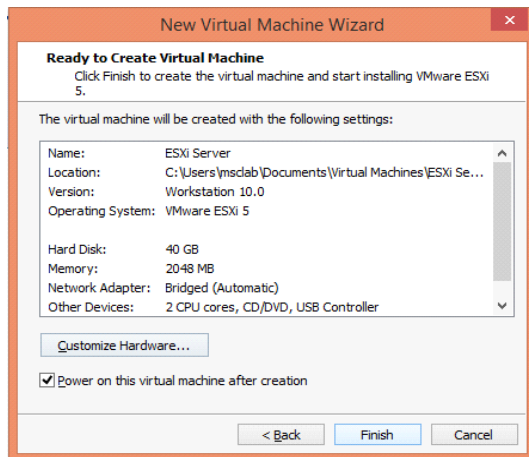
New Virtual Machine Wizard

Ready to Create Virtual Machine
Click Finish to create the virtual machine and start installing VMware ESXi 5.

The virtual machine will be created with the following settings:

| | |
|---|---|
| Name: | ESXi Server |
| Location: | C:\Users\msclab\Documents\Virtual Machines\ESXi Se... |
| Version: | Workstation 10.0 |
| Operating System: | VMware ESXi 5 |
| Hard Disk: | 40 GB |
| Memory: | 2048 MB |
| Network Adapter: | Bridged (Automatic) |
| Other Devices: | 2 CPU cores, CD/DVD, USB Controller |

Customize Hardware...

Power on this virtual machine after creation

< Back
Finish
Cancel